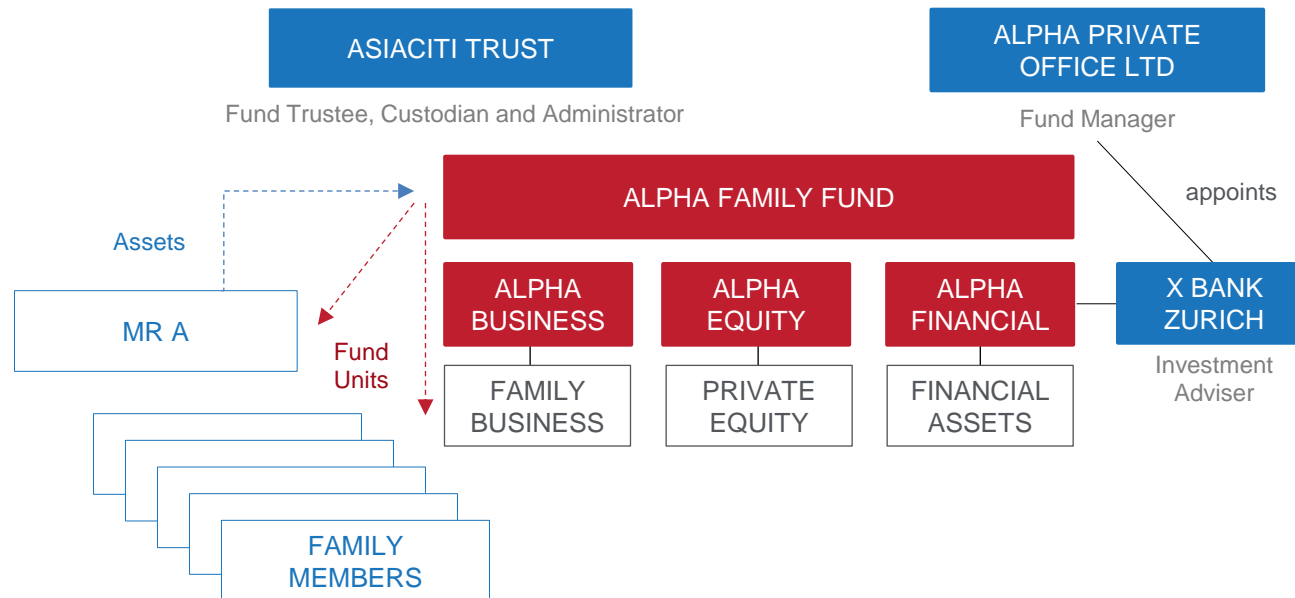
ASIACITI TRUST

Fund Trustee, Custodian and Administrator

ALPHA PRIVATE OFFICE LTD

Fund Manager

appoints

ALPHA FAMILY FUND

Assets

MR A

Fund Units

ALPHA BUSINESS

ALPHA EQUITY

ALPHA FINANCIAL

X BANK ZURICH

Investment Adviser

FAMILY BUSINESS

PRIVATE EQUITY

FINANCIAL ASSETS

FAMILY MEMBERS